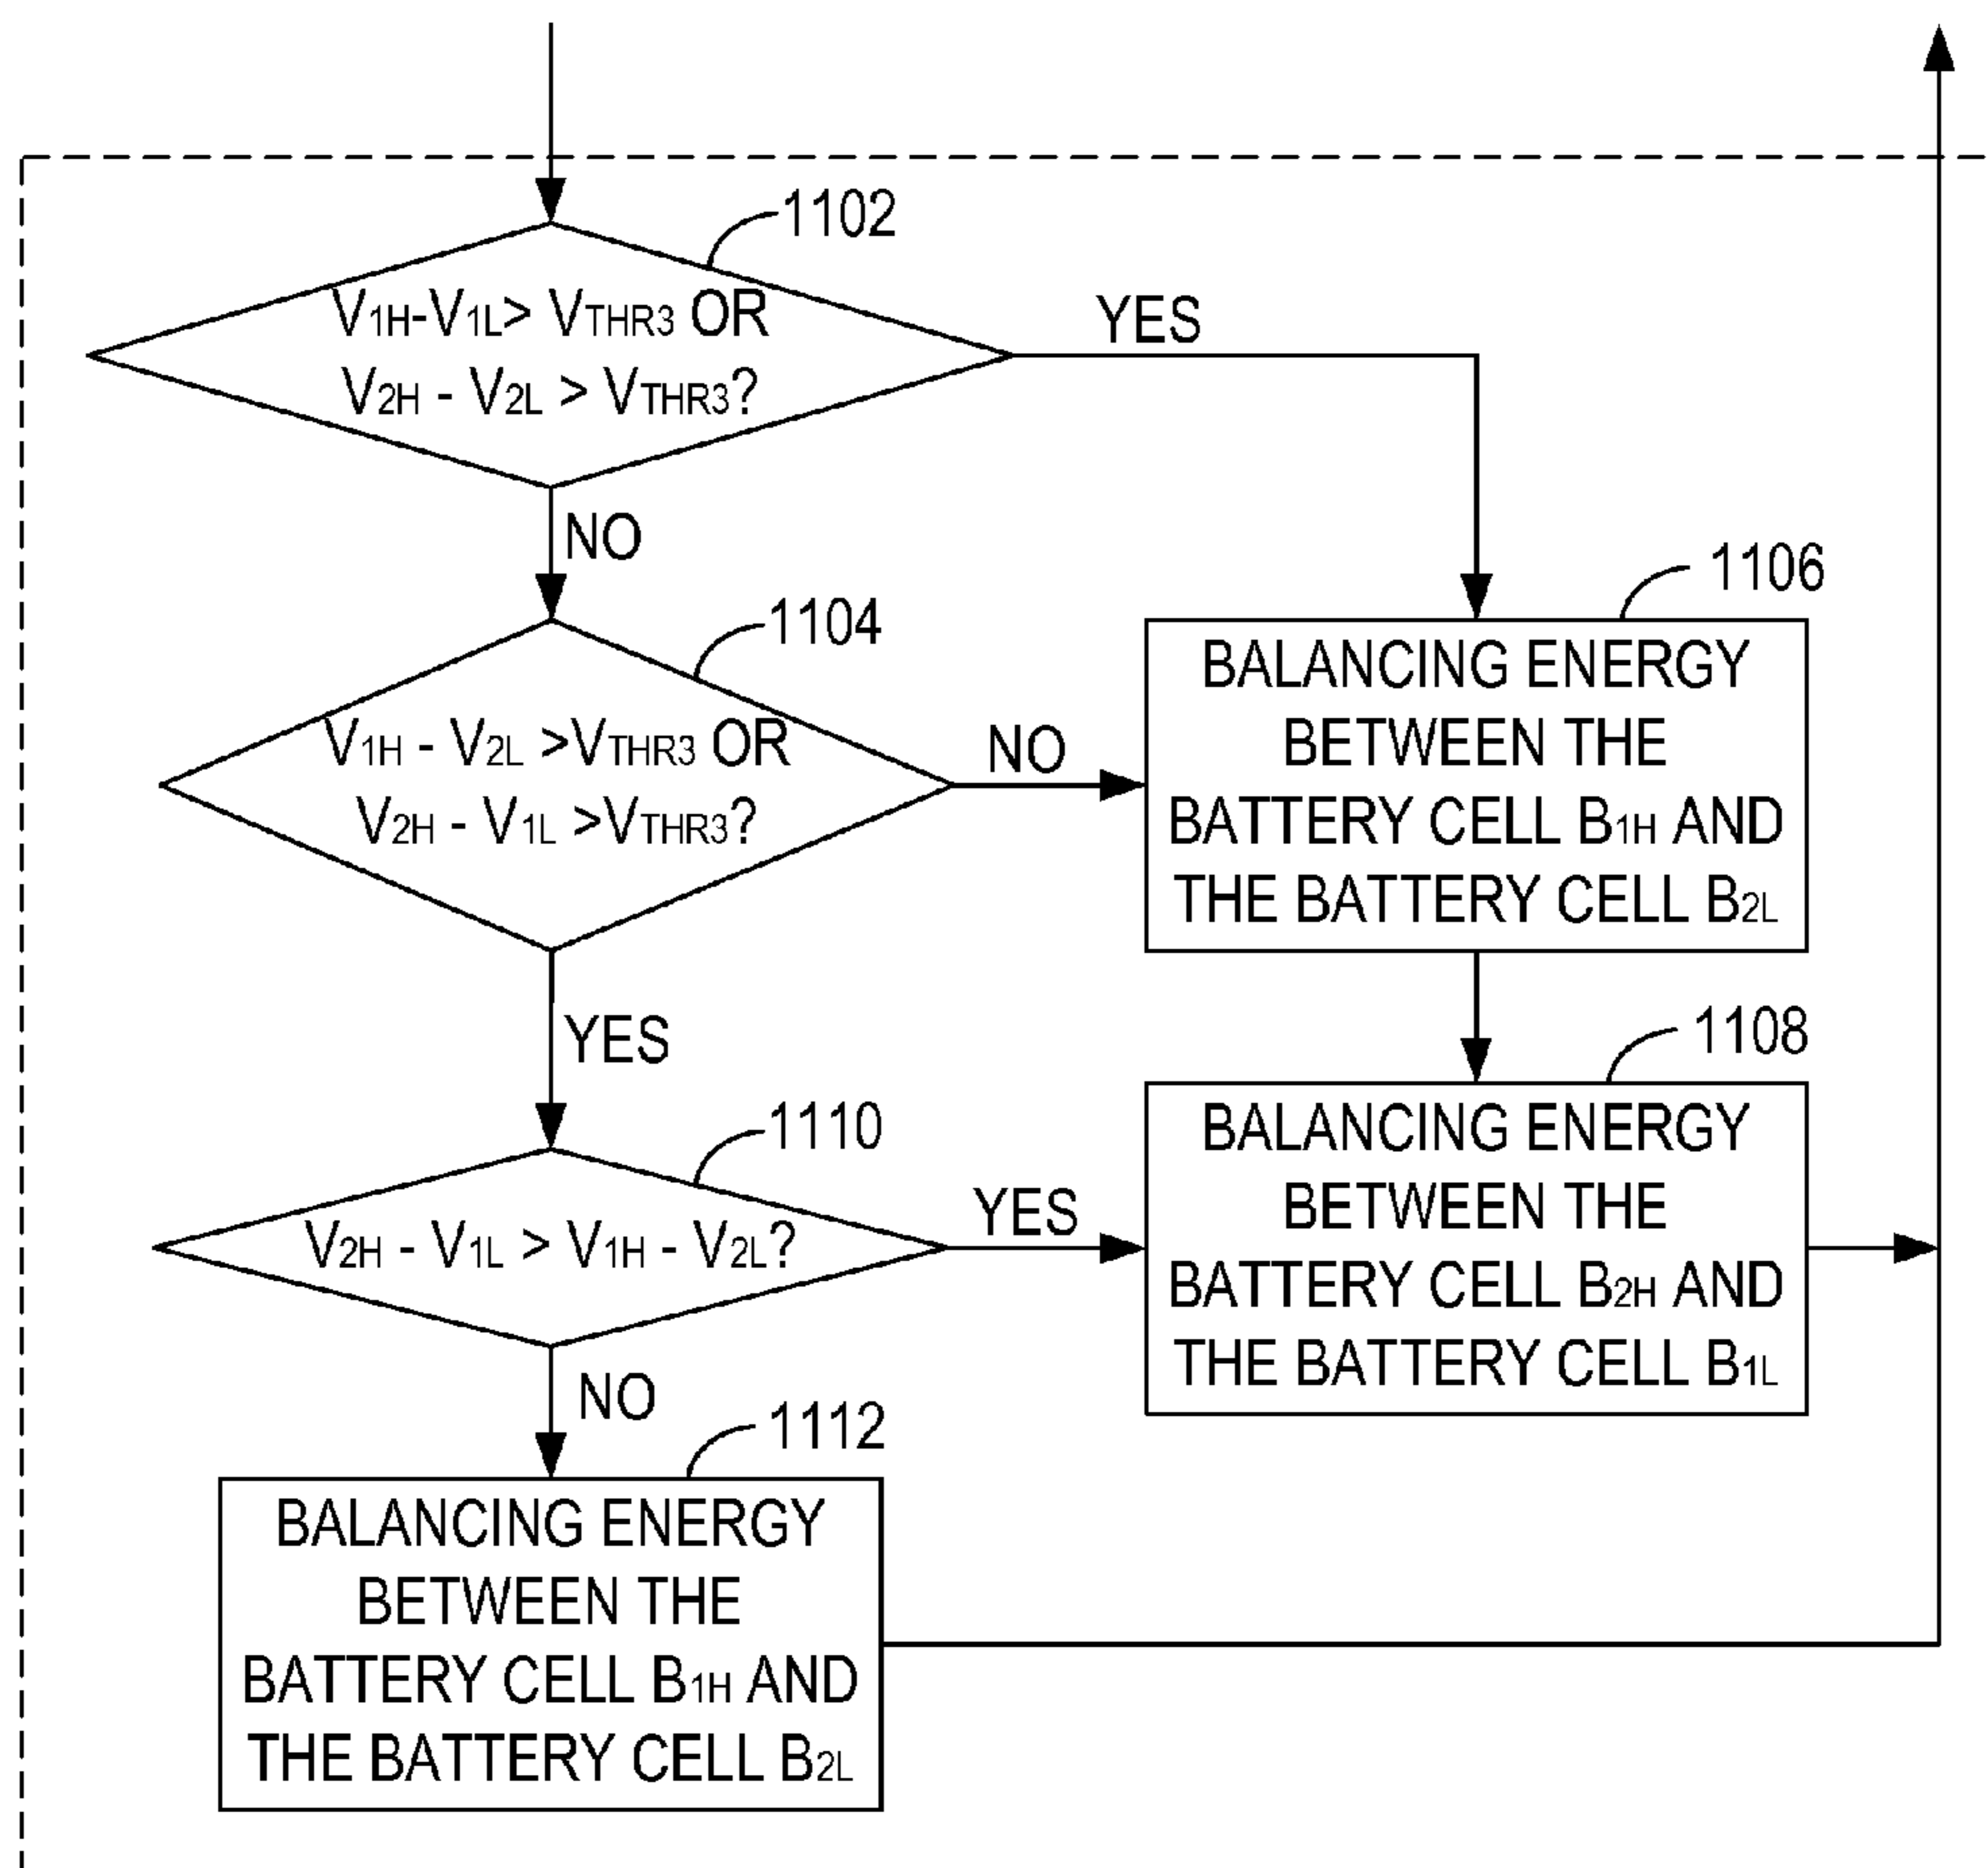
1102

$V_{1H}$-$V_{1L}$> $V_{THR3}$ OR $V_{2H}$ - $V_{2L}$ > $V_{THR3}$?

YES

NO

1106

BALANCING ENERGY BETWEEN THE BATTERY CELL $B_{1H}$ AND THE BATTERY CELL $B_{2L}$

1104

$V_{1H}$ - $V_{2L}$ >$V_{THR3}$ OR $V_{2H}$ - $V_{1L}$ >$V_{THR3}$?

NO

YES

1108

BALANCING ENERGY BETWEEN THE BATTERY CELL $B_{2H}$ AND THE BATTERY CELL $B_{1L}$

1110

$V_{2H}$ - $V_{1L}$ > $V_{1H}$ - $V_{2L}$?

YES

NO

1112

BALANCING ENERGY BETWEEN THE BATTERY CELL $B_{1H}$ AND THE BATTERY CELL $B_{2L}$